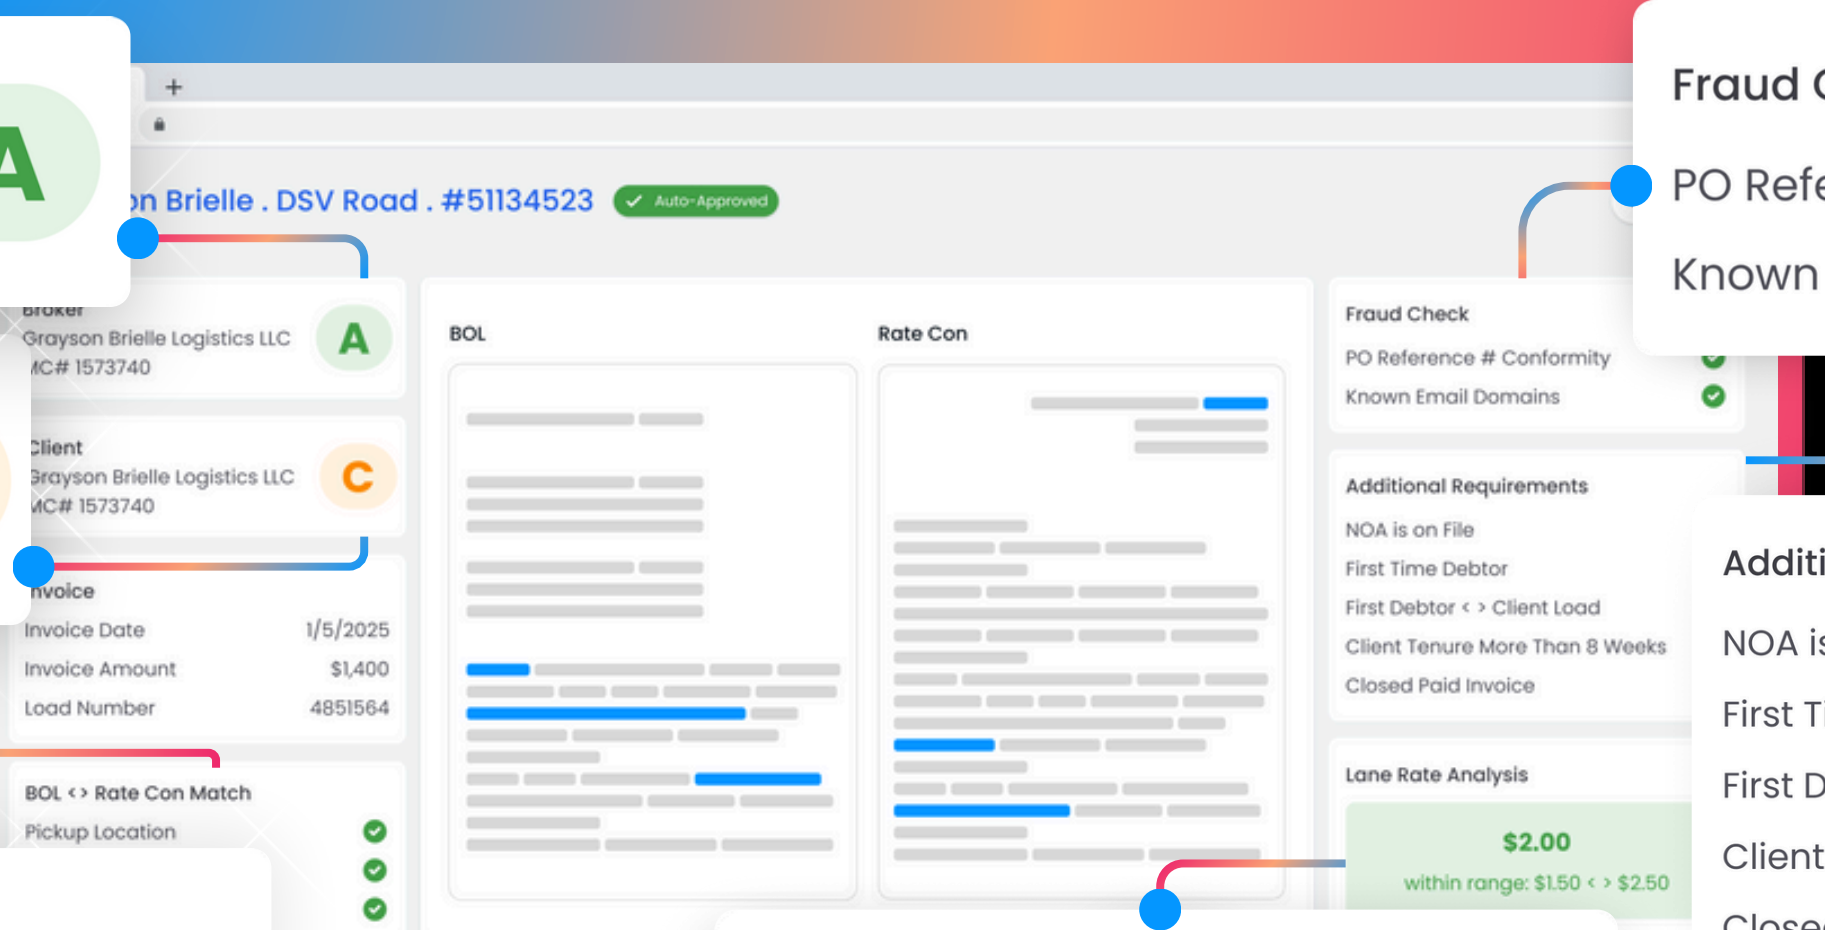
A

+

on Brielle . DSV Road . #51134523 Auto-Approved

Broker
Grayson Brielle Logistics LLC
MC# 1573740
A

Client
Grayson Brielle Logistics LLC
MC# 1573740
C

Invoice
Invoice Date 1/5/2025
Invoice Amount $1,400
Load Number 4851564

BOL <> Rate Con Match
Pickup Location

BOL

Rate Con

Fraud Check
PO Reference # Conformity
Known Email Domains

Additional Requirements
NOA is on File
First Time Debtor
First Debtor <> Client Load
Client Tenure More Than 8 Weeks
Closed Paid Invoice

Lane Rate Analysis
$2.00
within range: $1.50 <> $2.50

Fraud C
PO Refe
Known

Additi
NOA is
First Ti
First D
Client
Close